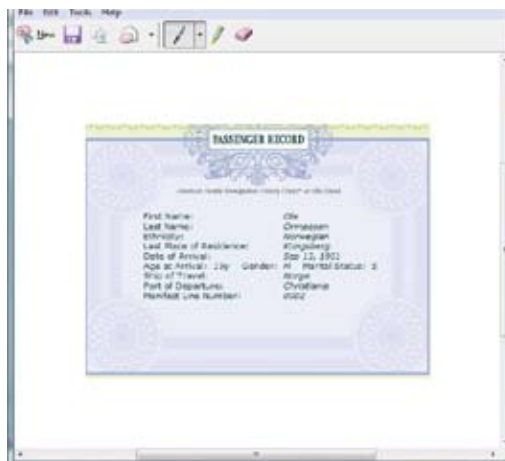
File Edit Tools Help

PASSENGER RECORD

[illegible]

First Name: Ole
Last Name: Ormassen
Ethnicity: Norwegian
Last Place of Residence: Kongsberg
Date of Arrival: Sep 12, 1901
Age at Arrival: 19y Gender: M Marital Status: S
Ship of Travel: Norge
Port of Departure: Christiania
Manifest Line Number: 0002